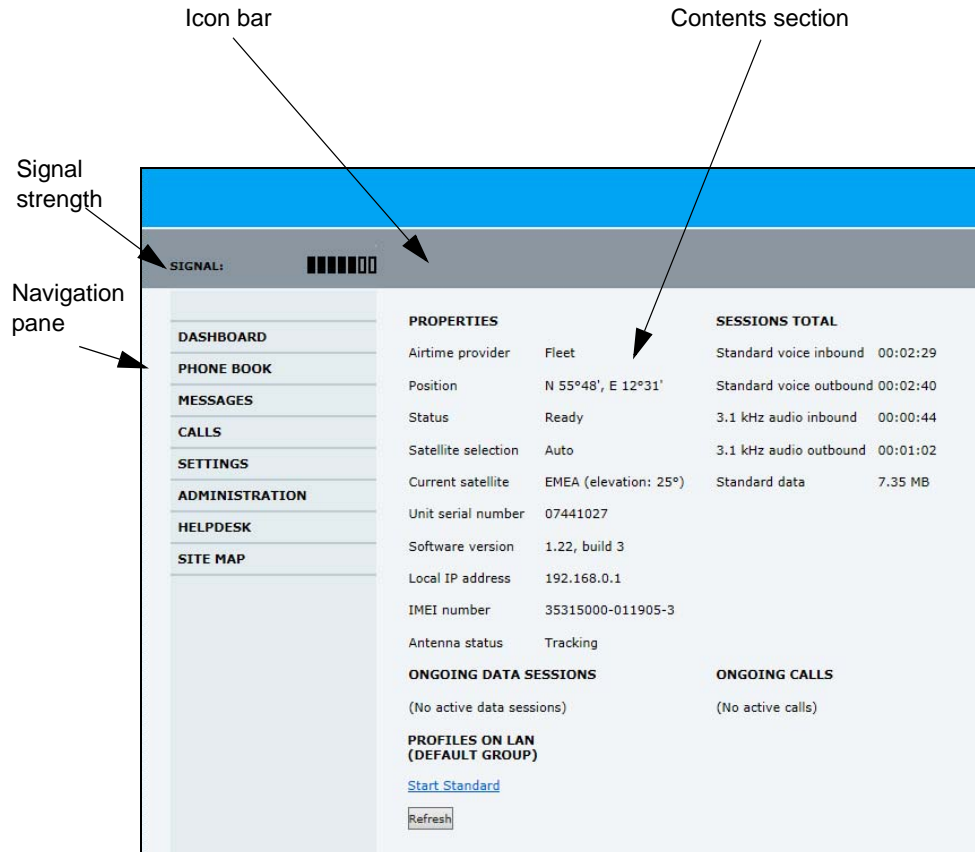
Icon bar

Contents section

Signal strength

Navigation pane

SIGNAL:

DASHBOARD
PHONE BOOK
MESSAGES
CALLS
SETTINGS
ADMINISTRATION
HELPDESK
SITE MAP

PROPERTIES

| | |
|---|---|
| Airtime provider | Fleet |
| Position | N 55°48', E 12°31' |
| Status | Ready |
| Satellite selection | Auto |
| Current satellite | EMEA (elevation: 25°) |
| Unit serial number | 07441027 |
| Software version | 1.22, build 3 |
| Local IP address | 192.168.0.1 |
| IMEI number | 35315000-011905-3 |
| Antenna status | Tracking |

SESSIONS TOTAL

| | |
|---|---|
| Standard voice inbound | 00:02:29 |
| Standard voice outbound | 00:02:40 |
| 3.1 kHz audio inbound | 00:00:44 |
| 3.1 kHz audio outbound | 00:01:02 |
| Standard data | 7.35 MB |

ONGOING DATA SESSIONS

(No active data sessions)

ONGOING CALLS

(No active calls)

PROFILES ON LAN (DEFAULT GROUP)

Start Standard

Refresh